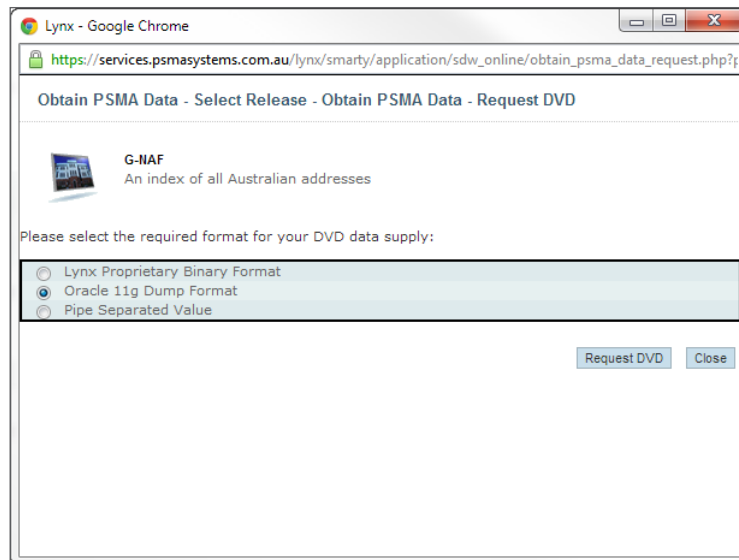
Lynx - Google Chrome

https://services.psmasystems.com.au/lynx/smarty/application/sdw_online/obtain_psma_data_request.php?

Obtain PSMA Data - Select Release - Obtain PSMA Data - Request DVD

G-NAF
An index of all Australian addresses

Please select the required format for your DVD data supply:

Lynx Proprietary Binary Format
Oracle 11g Dump Format
Pipe Separated Value

Request DVD Close